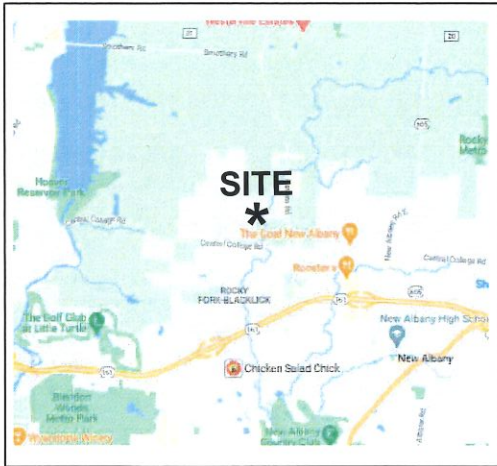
Westar Fine Cabinets
37
Smothers Rd
Smothers Rd
20
605
Rocky Metro
Hoover Reservoir Park
SITE
*
Central College Rd
The Goat New Albany
Central College Rd
Rooster's
Central College Rd
ROCKY FORK-BLACKLICK
161
605
The Golf Club at Little Turtle
161
New Albany High School
New Albany
161
Chicken Salad Chick
Blendon Woods Metro Park
Wendy's
Rose Run Park